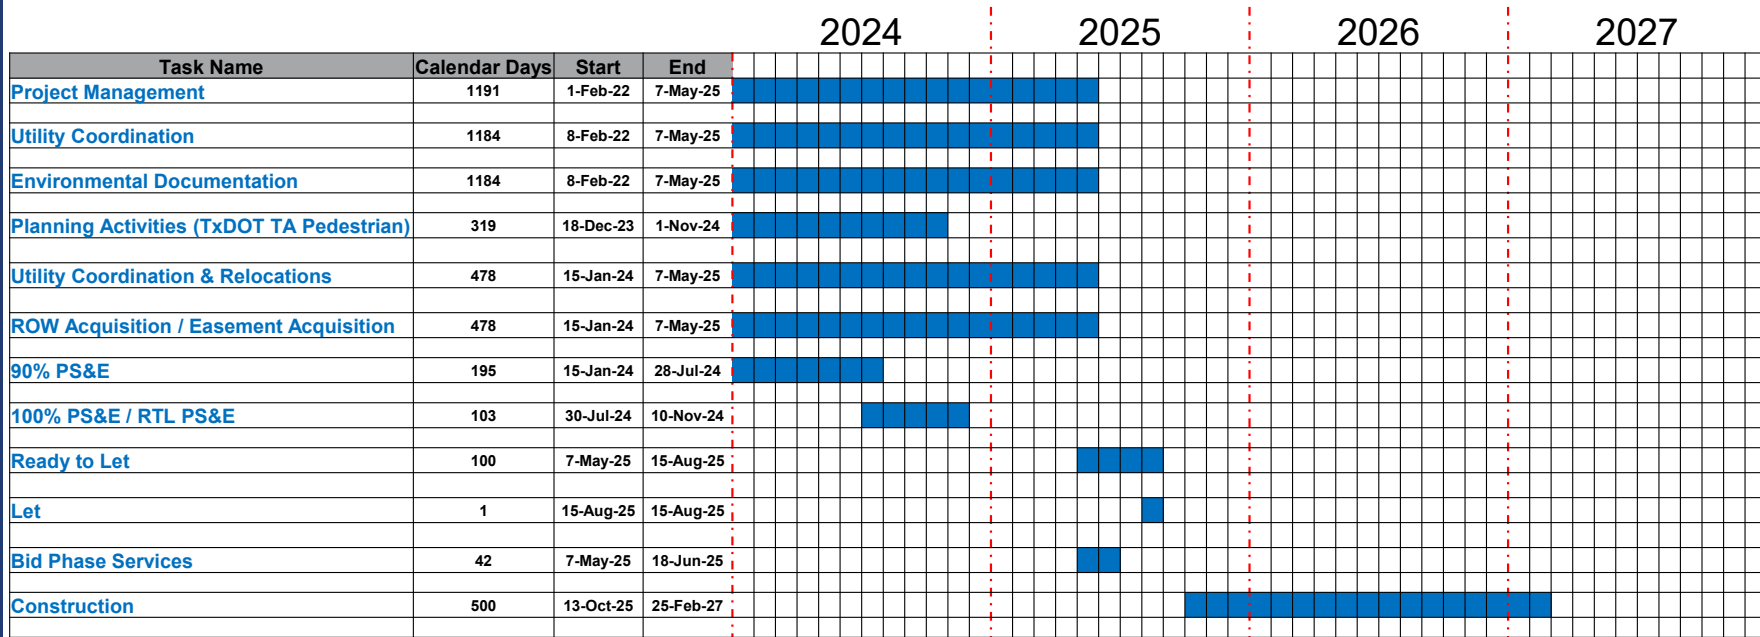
2024 2025 2026 2027

| Task Name | Calendar Days | Start | End |
|---|---|---|---|
| Project Management | 1191 | 1-Feb-22 | 7-May-25 |
| Utility Coordination | 1184 | 8-Feb-22 | 7-May-25 |
| Environmental Documentation | 1184 | 8-Feb-22 | 7-May-25 |
| Planning Activities (TxDOT TA Pedestrian) | 319 | 18-Dec-23 | 1-Nov-24 |
| Utility Coordination & Relocations | 478 | 15-Jan-24 | 7-May-25 |
| ROW Acquisition / Easement Acquisition | 478 | 15-Jan-24 | 7-May-25 |
| 90% PS&E | 195 | 15-Jan-24 | 28-Jul-24 |
| 100% PS&E / RTL PS&E | 103 | 30-Jul-24 | 10-Nov-24 |
| Ready to Let | 100 | 7-May-25 | 15-Aug-25 |
| Let | 1 | 15-Aug-25 | 15-Aug-25 |
| Bid Phase Services | 42 | 7-May-25 | 18-Jun-25 |
| Construction | 500 | 13-Oct-25 | 25-Feb-27 |